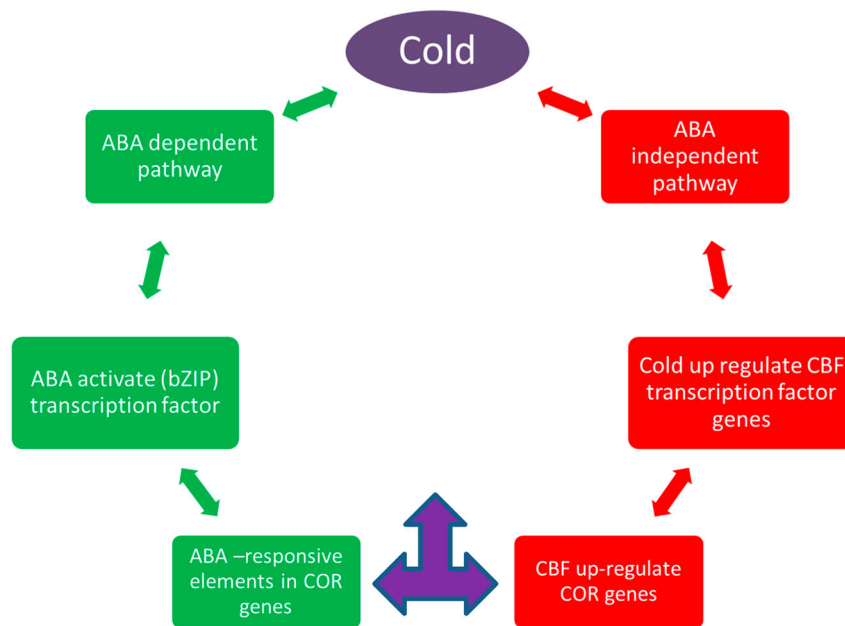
Cold

ABA dependent pathway

ABA independent pathway

ABA activate (bZIP) transcription factor

Cold up regulate CBF transcription factor genes

ABA –responsive elements in COR genes

CBF up-regulate COR genes